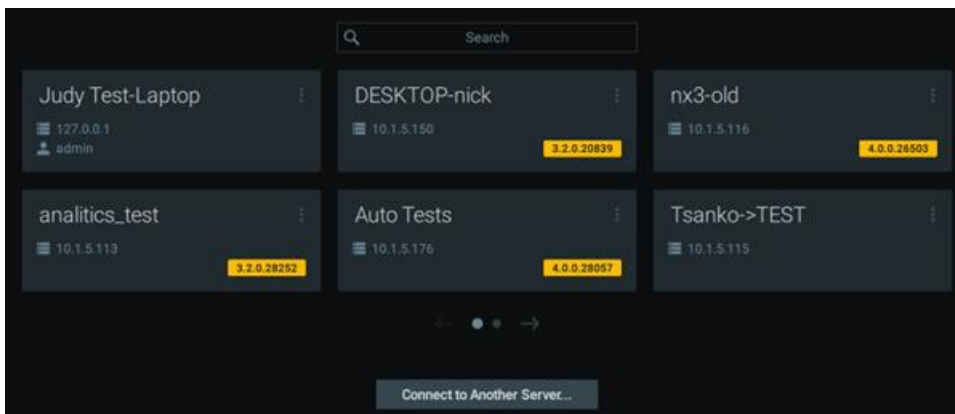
Search

Judy Test-Laptop
127.0.0.1
admin

DESKTOP-nick
10.1.5.150
3.2.0.20839

nx3-old
10.1.5.116
4.0.0.26503

analitics_test
10.1.5.113
3.2.0.28252

Auto Tests
10.1.5.176
4.0.0.28057

Tsanko->TEST
10.1.5.115

Connect to Another Server...